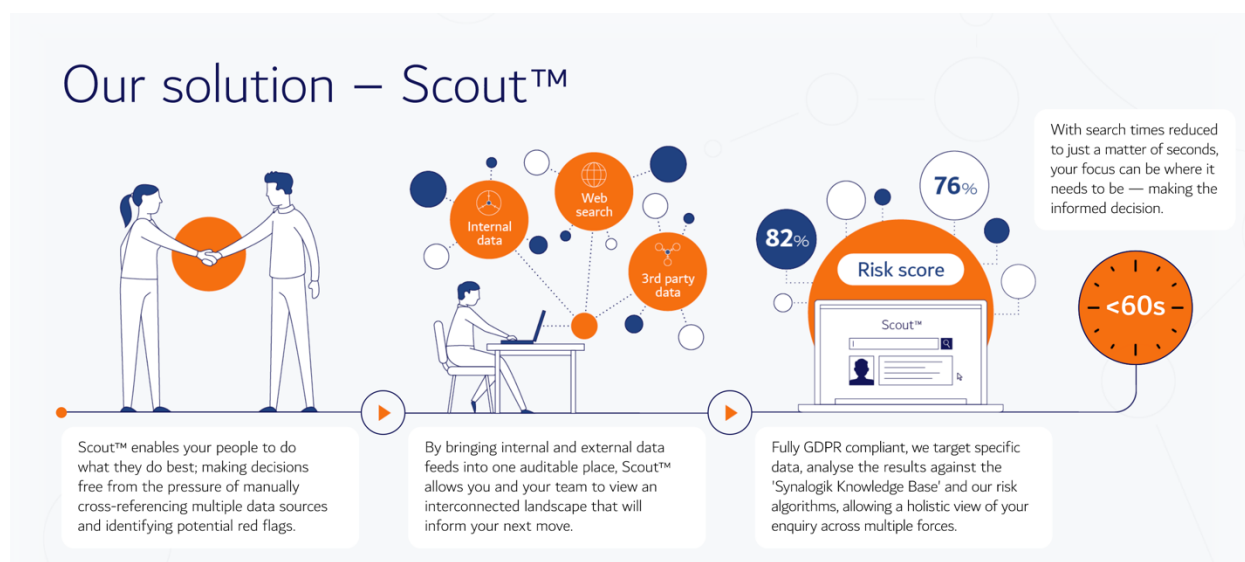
Our solution – Scout™

With search times reduced to just a matter of seconds, your focus can be where it needs to be — making the informed decision.

Internal data

Web search

3rd party data

82%

76%

Risk score

Scout™

<60s

Scout™ enables your people to do what they do best; making decisions free from the pressure of manually cross-referencing multiple data sources and identifying potential red flags.

By bringing internal and external data feeds into one auditable place, Scout™ allows you and your team to view an interconnected landscape that will inform your next move.

Fully GDPR compliant, we target specific data, analyse the results against the 'Synalogik Knowledge Base' and our risk algorithms, allowing a holistic view of your enquiry across multiple forces.